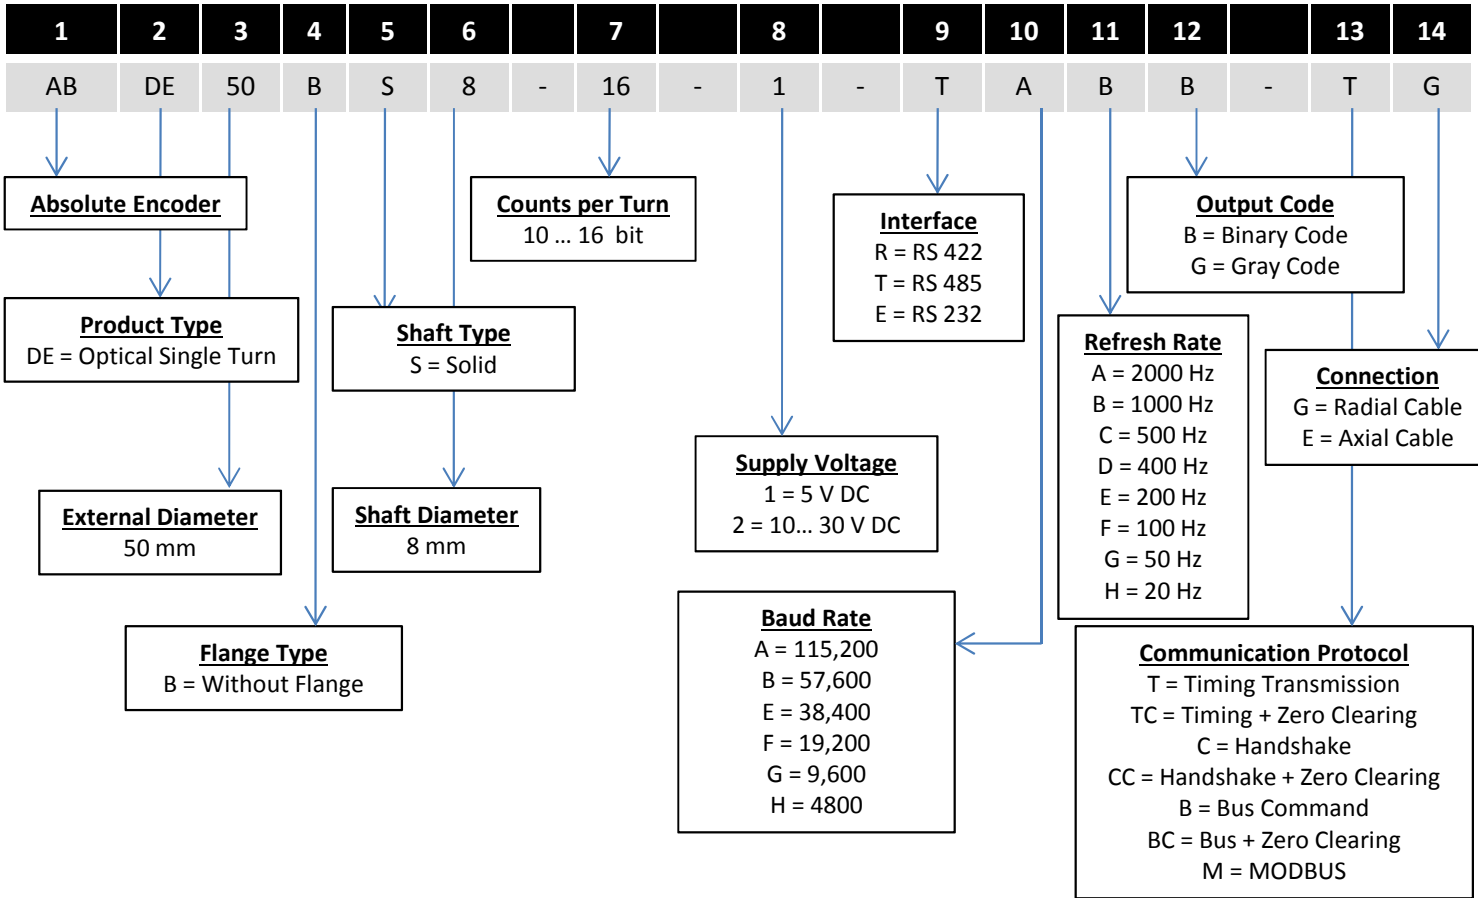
| 1 | 2 | 3 | 4 | 5 | 6 | | 7 | | 8 | | 9 | 10 | 11 | 12 | | 13 | 14 |
|---|---|---|---|---|---|---|---|---|---|---|---|---|---|---|---|---|---|
| AB | DE | 50 | B | S | 8 | - | 16 | - | 1 | - | T | A | B | B | - | T | G |

**Absolute Encoder**

**Counts per Turn**
10 ... 16 bit

**Interface**
R = RS 422
T = RS 485
E = RS 232

**Output Code**
B = Binary Code
G = Gray Code

**Product Type**
DE = Optical Single Turn

**Shaft Type**
S = Solid

**Refresh Rate**
A = 2000 Hz
B = 1000 Hz
C = 500 Hz
D = 400 Hz
E = 200 Hz
F = 100 Hz
G = 50 Hz
H = 20 Hz

**Connection**
G = Radial Cable
E = Axial Cable

**Supply Voltage**
1 = 5 V DC
2 = 10... 30 V DC

**External Diameter**
50 mm

**Shaft Diameter**
8 mm

**Flange Type**
B = Without Flange

**Baud Rate**
A = 115,200
B = 57,600
E = 38,400
F = 19,200
G = 9,600
H = 4800

**Communication Protocol**
T = Timing Transmission
TC = Timing + Zero Clearing
C = Handshake
CC = Handshake + Zero Clearing
B = Bus Command
BC = Bus + Zero Clearing
M = MODBUS